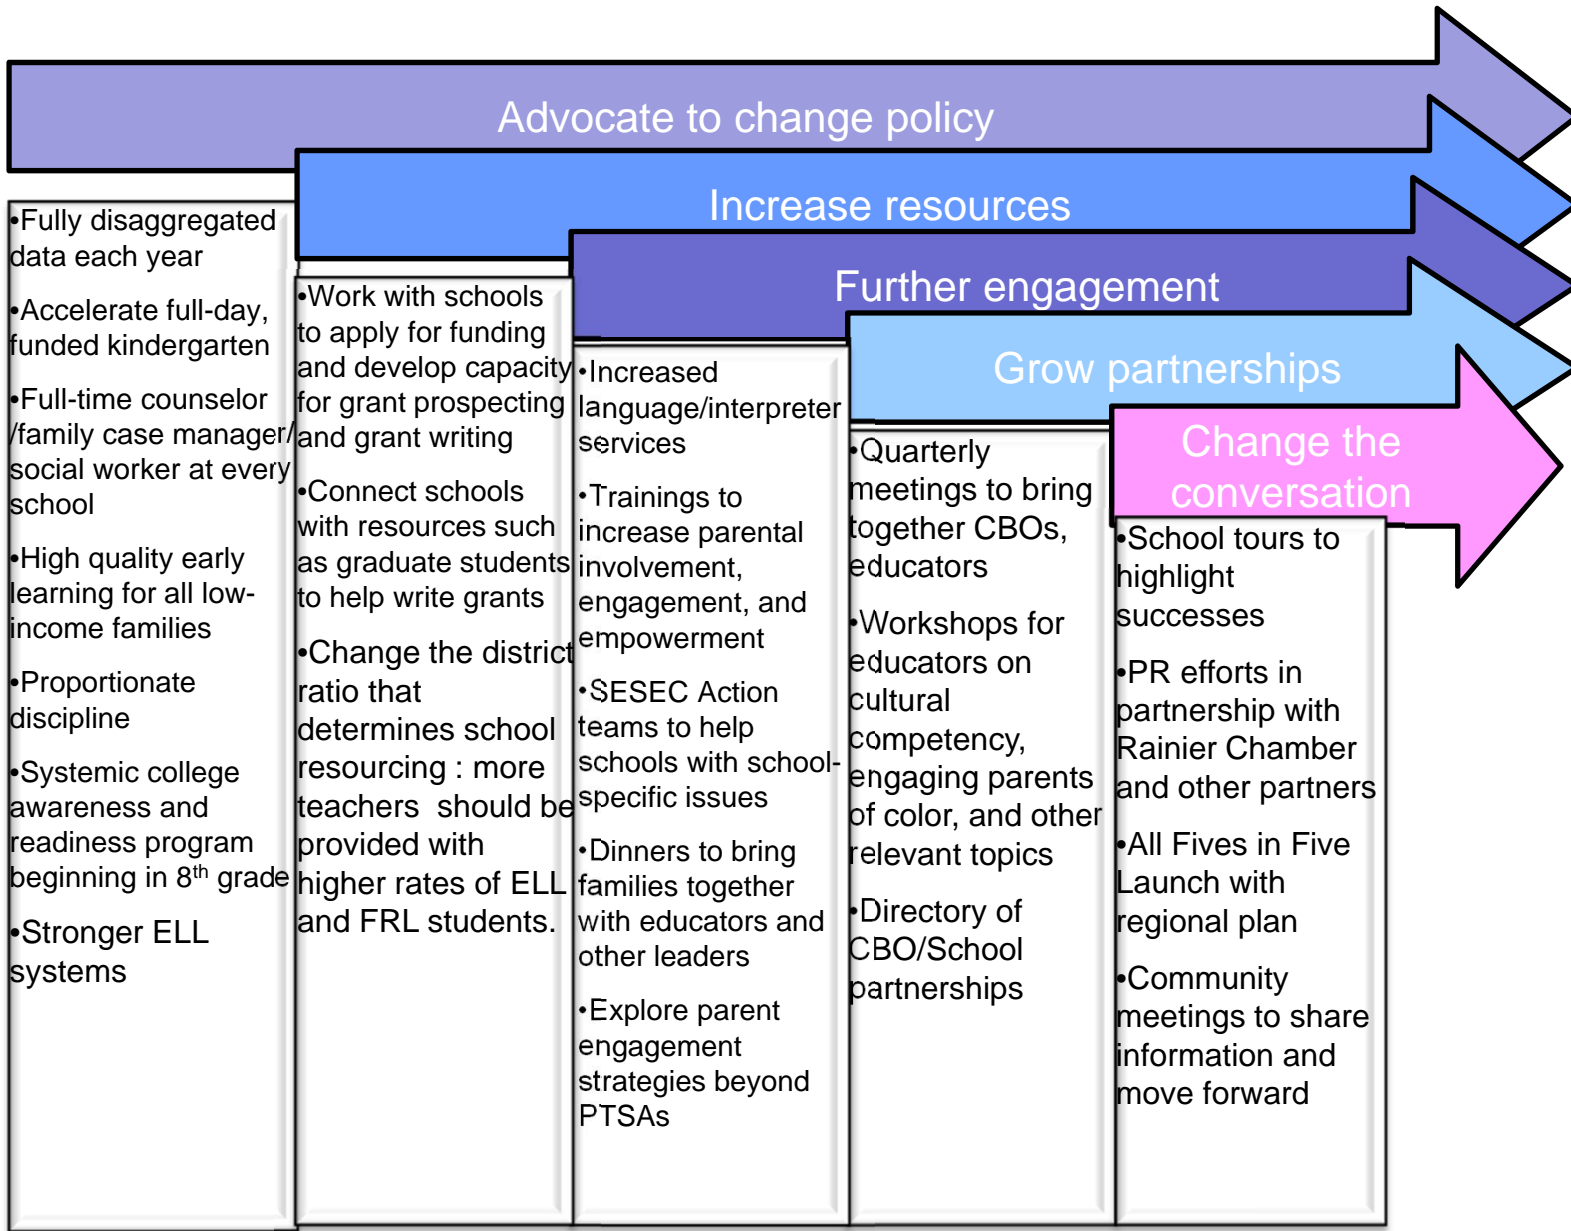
Advocate to change policy

•Fully disaggregated data each year

•Accelerate full-day, funded kindergarten

•Full-time counselor /family case manager/ social worker at every school

•High quality early learning for all low-income families

•Proportionate discipline

•Systemic college awareness and readiness program beginning in 8$^{th}$ grade

•Stronger ELL systems

Increase resources

•Work with schools to apply for funding and develop capacity for grant prospecting and grant writing

•Connect schools with resources such as graduate students to help write grants

•Change the district ratio that determines school resourcing : more teachers should be provided with higher rates of ELL and FRL students.

Further engagement

•Increased language/interpreter services

•Trainings to increase parental involvement, engagement, and empowerment

•SESEC Action teams to help schools with school-specific issues

•Dinners to bring families together with educators and other leaders

•Explore parent engagement strategies beyond PTSAs

Grow partnerships

•Quarterly meetings to bring together CBOs, educators

•Workshops for educators on cultural competency, engaging parents of color, and other relevant topics

•Directory of CBO/School partnerships

Change the conversation

•School tours to highlight successes

•PR efforts in partnership with Rainier Chamber and other partners

•All Fives in Five Launch with regional plan

•Community meetings to share information and move forward